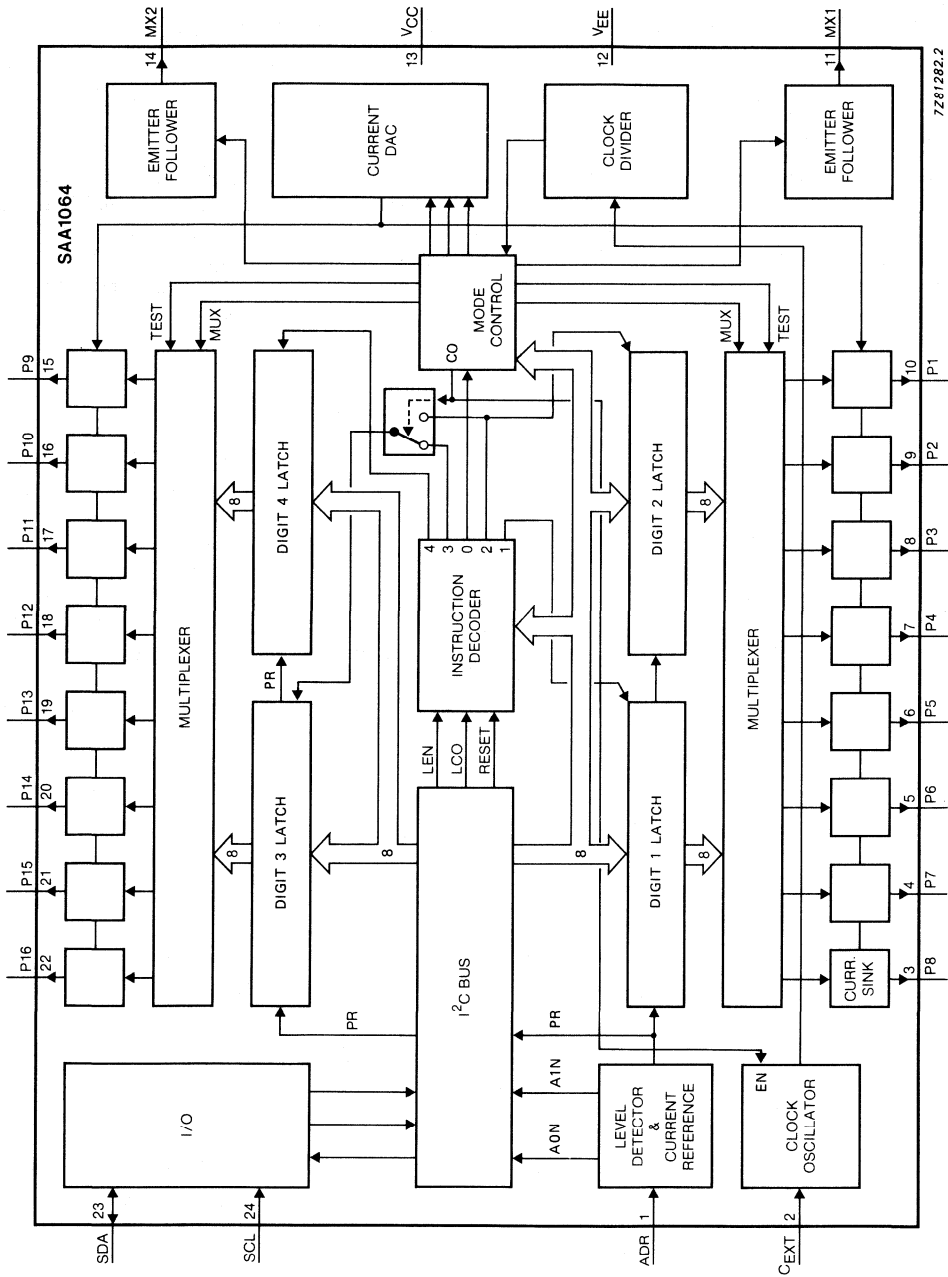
MX2
14
$V_{CC}$
13
$V_{EE}$
12
MX1
11
7Z81282.2

EMITTER FOLLOWER

CURRENT DAC

CLOCK DIVIDER

EMITTER FOLLOWER

SAA1064

MODE CONTROL
CO

TEST
MUX
MUX
TEST

P9 15
P10 16
P11 17
P12 18
P13 19
P14 20
P15 21
P16 22

MULTIPLEXER

DIGIT 4 LATCH
8
PR

DIGIT 3 LATCH
8
8

INSTRUCTION DECODER
4 3 0 2 1

LEN
LCO
RESET

DIGIT 2 LATCH
8

DIGIT 1 LATCH
8
8

MULTIPLEXER

10 P1
9 P2
8 P3
7 P4
6 P5
5 P6
4 P7
3 P8

CURR SINK

$I^2C$ BUS

PR
PR
A1N
A0N

I/O

LEVEL DETECTOR & CURRENT REFERENCE

EN
CLOCK OSCILLATOR

SDA 23
SCL 24
ADR 1
$C_{EXT}$ 2